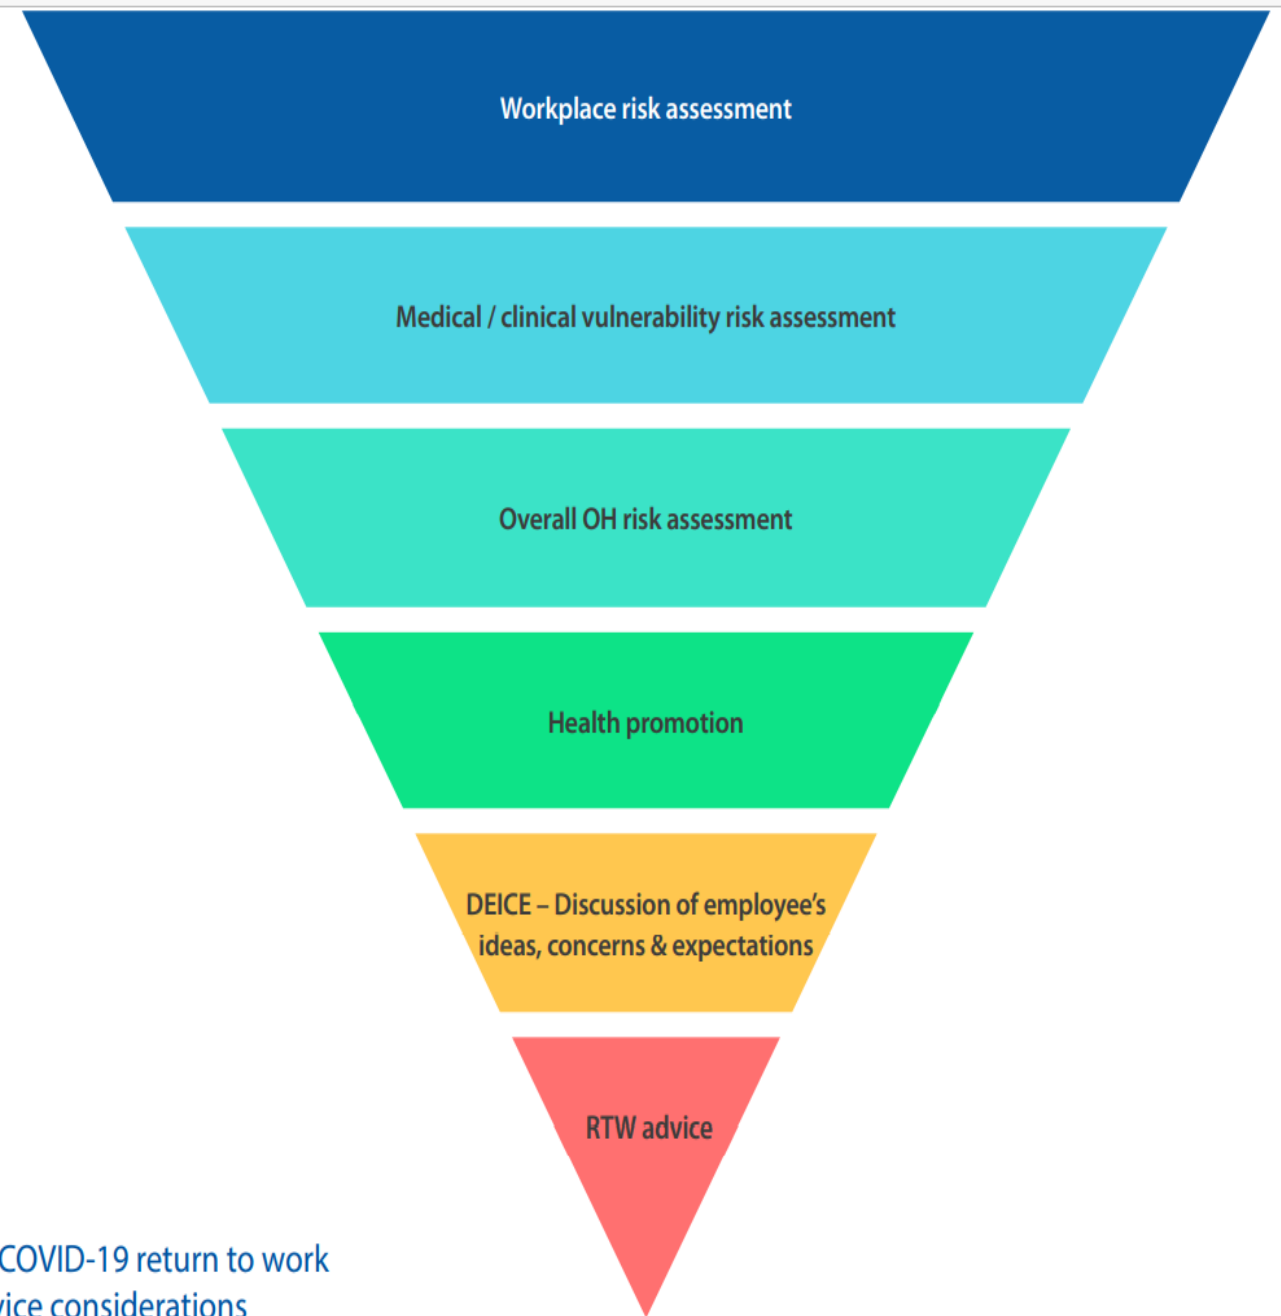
Workplace risk assessment

Medical / clinical vulnerability risk assessment

Overall OH risk assessment

Health promotion

DEICE – Discussion of employee's ideas, concerns & expectations

RTW advice

COVID-19 return to work
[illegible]ice considerations